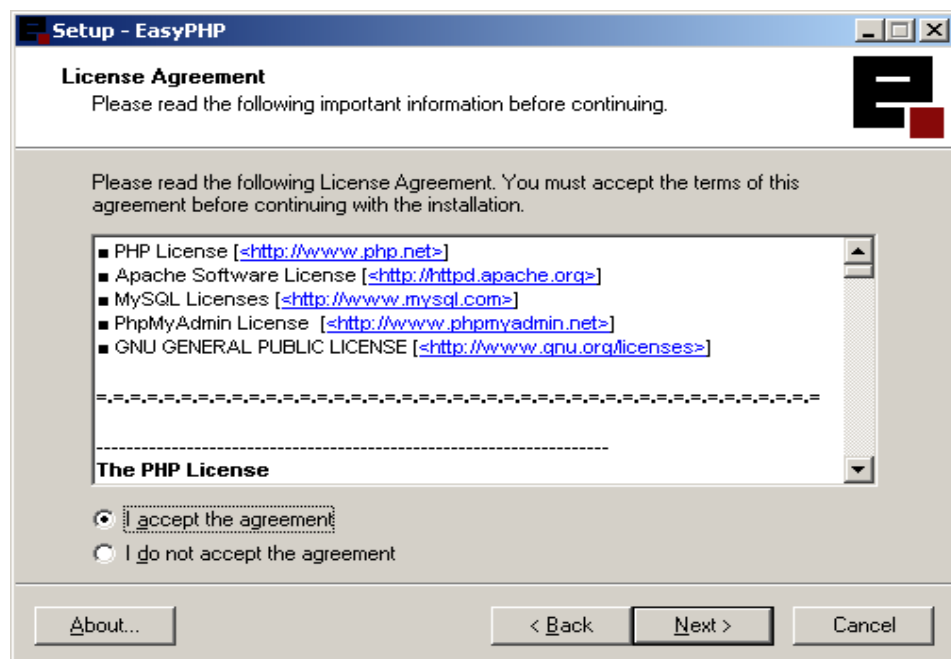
Setup - EasyPHP

License Agreement
Please read the following important information before continuing.

Please read the following License Agreement. You must accept the terms of this agreement before continuing with the installation.

■ PHP License [<http://www.php.net>]
■ Apache Software License [<http://httpd.apache.org>]
■ MySQL Licenses [<http://www.mysql.com>]
■ PhpMyAdmin License [<http://www.phpmyadmin.net>]
■ GNU GENERAL PUBLIC LICENSE [<http://www.gnu.org/licenses>]

=.=.=.=.=.=.=.=.=.=.=.=.=.=.=.=.=.=.=.=.=.=.=.=.=.=.=.=.=.=.=.=.=.=.=.=.=.=.=.=.=.=.=.=.=.=.=

------------------------------------------------------------------------
The PHP License

I accept the agreement
I do not accept the agreement

About...
< Back
Next >
Cancel